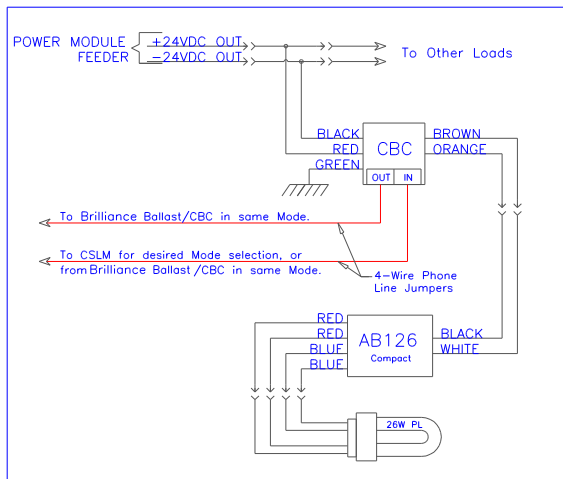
POWER MODULE FEEDER
+24VDC OUT
−24VDC OUT
To Other Loads

BLACK
RED
GREEN
CBC
OUT
IN
BROWN
ORANGE

To Brilliance Ballast/CBC in same Mode.

To CSLM for desired Mode selection, or from Brilliance Ballast/CBC in same Mode.

4-Wire Phone Line Jumpers

RED
RED
BLUF
BLUE
AB126
Compact
BLACK
WHITE

26W PL